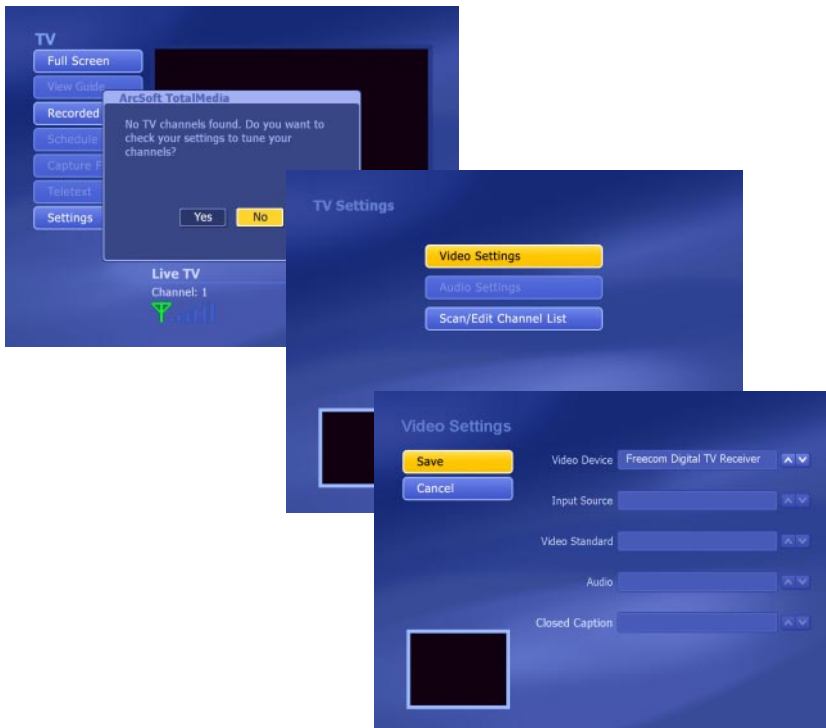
TV

Full Screen

View Guide

Recorded

Schedule

Capture F

Teletext

Settings

ArcSoft TotalMedia

No TV channels found. Do you want to check your settings to tune your channels?

Yes

No

Live TV

Channel: 1

TV Settings

Video Settings

Audio Settings

Scan/Edit Channel List

Video Settings

Save

Cancel

Video Device

Freecom Digital TV Receiver

Input Source

Video Standard

Audio

Closed Caption